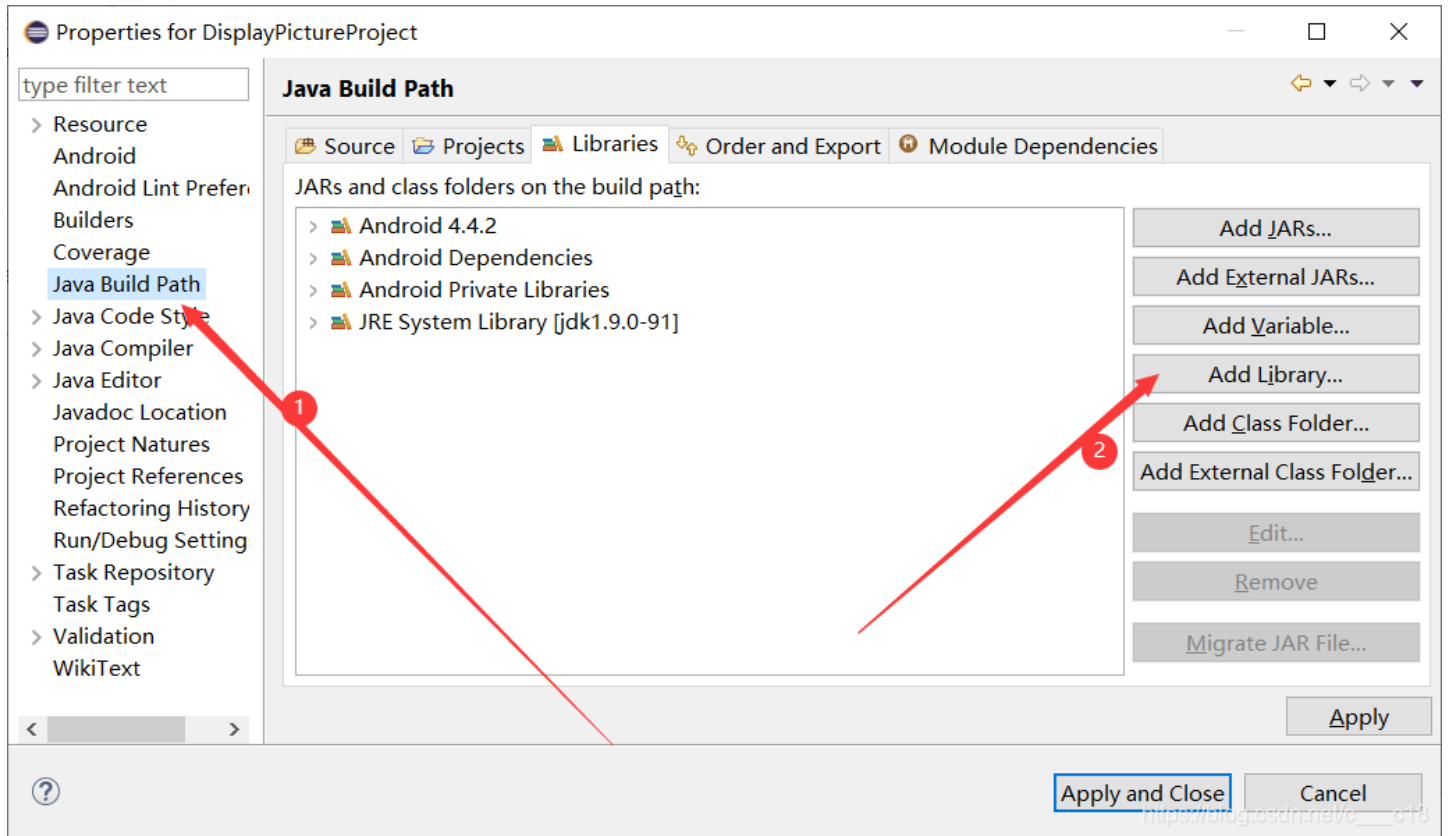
Properties for DisplayPictureProject

type filter text

Resource
Android
Android Lint Prefer
Builders
Coverage
Java Build Path
Java Code Style
Java Compiler
Java Editor
Javadoc Location
Project Natures
Project References
Refactoring History
Run/Debug Setting
Task Repository
Task Tags
Validation
WikiText

Java Build Path

Source | Projects | Libraries | Order and Export | Module Dependencies

JARs and class folders on the build path:

Android 4.4.2
Android Dependencies
Android Private Libraries
JRE System Library [jdk1.9.0-91]

Add JARs...
Add External JARs...
Add Variable...
Add Library...
Add Class Folder...
Add External Class Folder...
Edit...
Remove
Migrate JAR File...

1
2

Apply

?

Apply and Close
Cancel

https://blog.csdn.net/c___c18